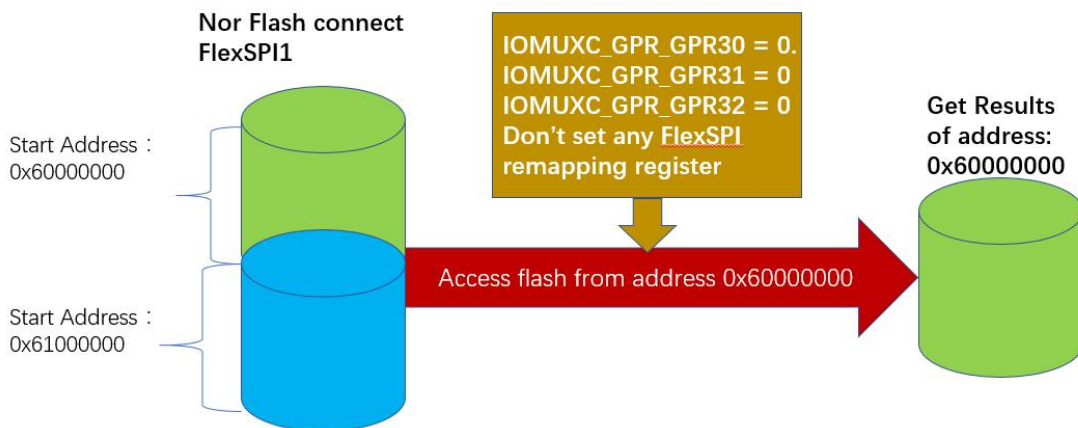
Nor Flash connect FlexSPI1

Start Address：
0x60000000

Start Address：
0x61000000

IOMUXC_GPR_GPR30 = 0.
IOMUXC_GPR_GPR31 = 0
IOMUXC_GPR_GPR32 = 0
Don't set any FlexSPI remapping register

Access flash from address 0x60000000

Get Results of address:
0x60000000